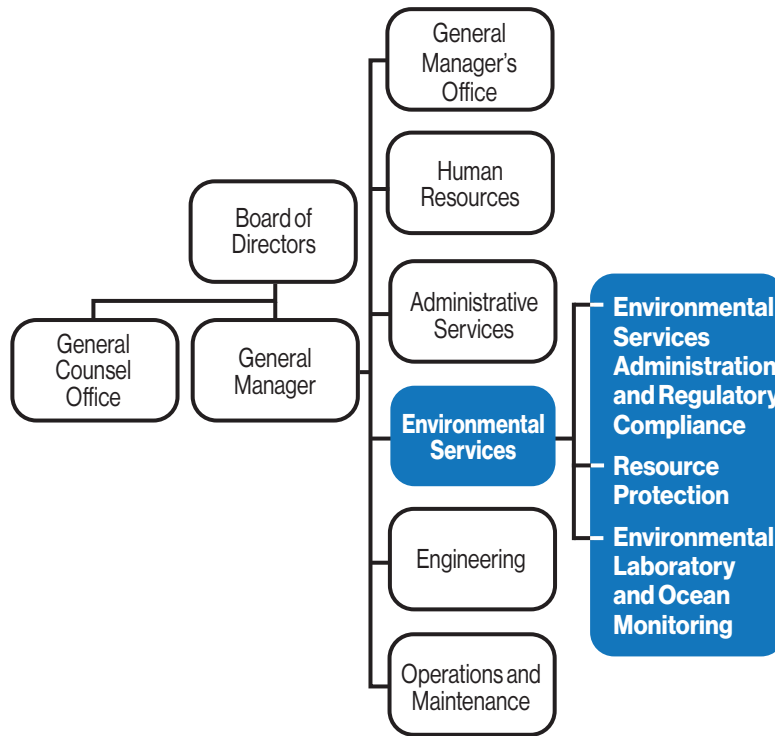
Board of Directors

General Counsel Office

General Manager

General Manager's Office

Human Resources

Administrative Services

Environmental Services

Engineering

Operations and Maintenance

Environmental Services Administration and Regulatory Compliance

Resource Protection

Environmental Laboratory and Ocean Monitoring